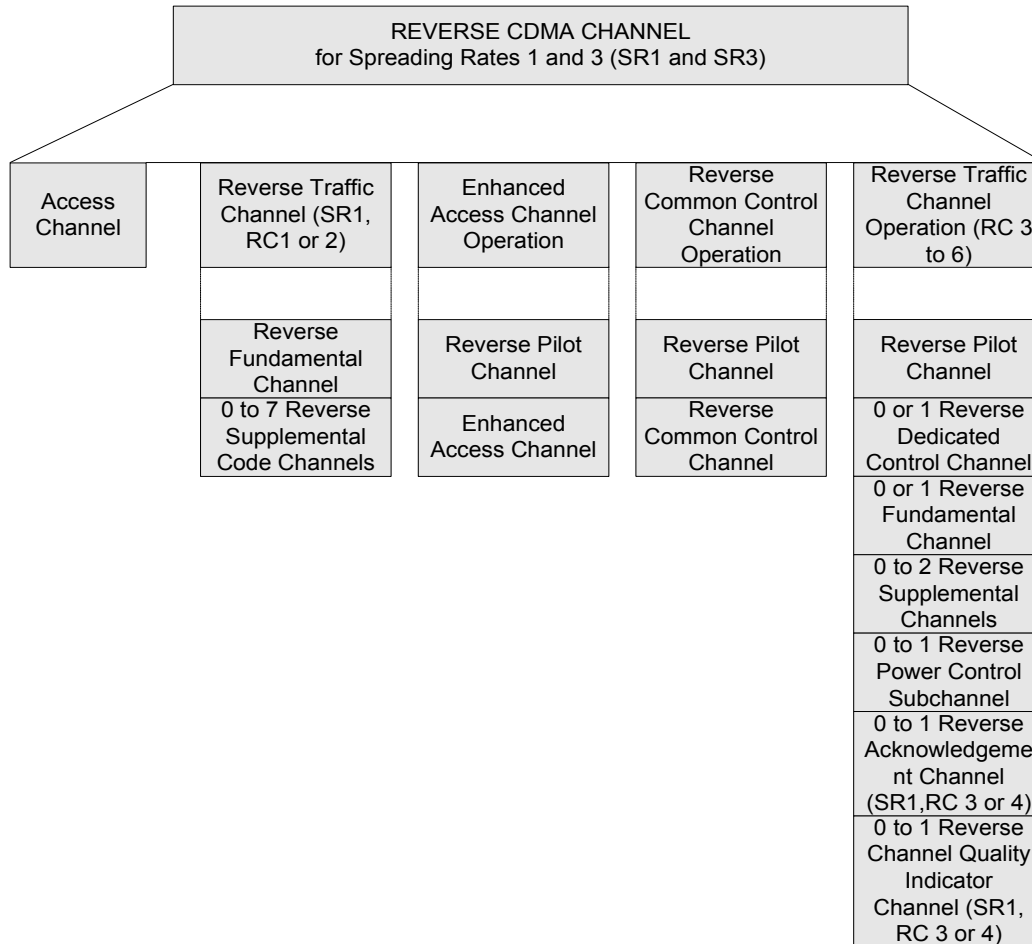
REVERSE CDMA CHANNEL
for Spreading Rates 1 and 3 (SR1 and SR3)

Access Channel

Reverse Traffic Channel (SR1, RC1 or 2)

Reverse Fundamental Channel

0 to 7 Reverse Supplemental Code Channels

Enhanced Access Channel Operation

Reverse Pilot Channel

Enhanced Access Channel

Reverse Common Control Channel Operation

Reverse Pilot Channel

Reverse Common Control Channel

Reverse Traffic Channel Operation (RC 3 to 6)

Reverse Pilot Channel

0 or 1 Reverse Dedicated Control Channel

0 or 1 Reverse Fundamental Channel

0 to 2 Reverse Supplemental Channels

0 to 1 Reverse Power Control Subchannel

0 to 1 Reverse Acknowledgement Channel (SR1,RC 3 or 4)

0 to 1 Reverse Channel Quality Indicator Channel (SR1, RC 3 or 4)